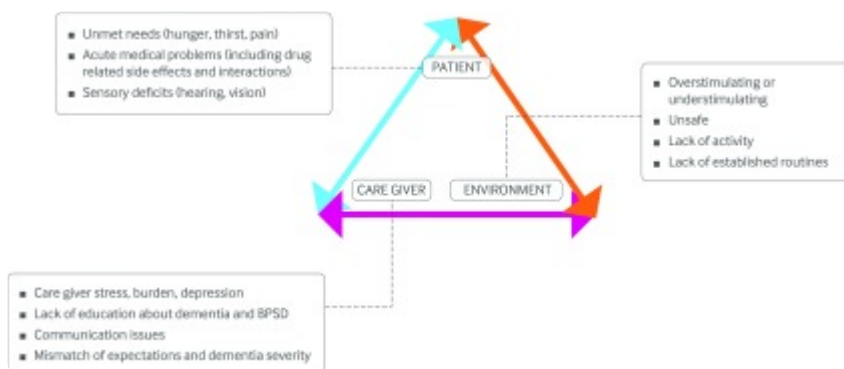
- Unmet needs (hunger, thirst, pain)
- Acute medical problems (including drug related side effects and interactions)
- Sensory deficits (hearing, vision)

PATIENT

- Overstimulating or understimulating
- Unsafe
- Lack of activity
- Lack of established routines

CARE GIVER

ENVIRONMENT

- Care giver stress, burden, depression
- Lack of education about dementia and BPSD
- Communication issues
- Mismatch of expectations and dementia severity